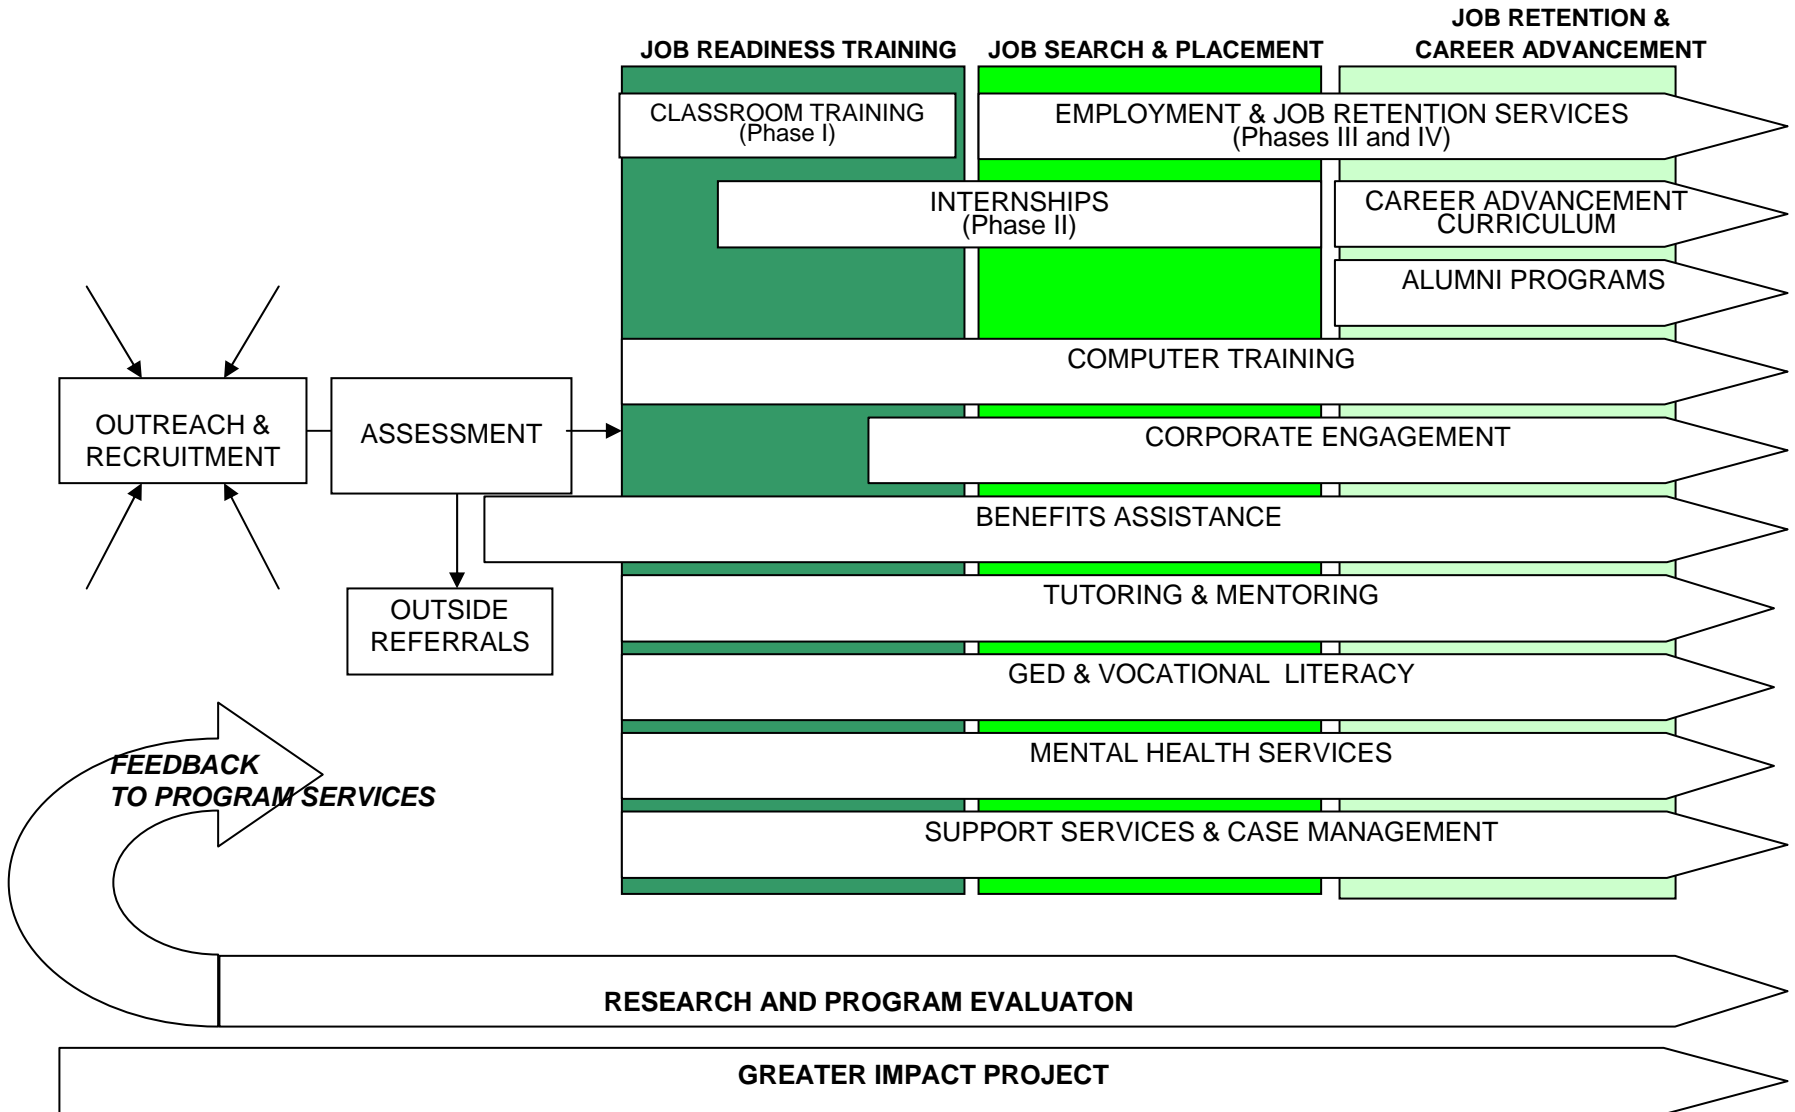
JOB READINESS TRAINING

JOB SEARCH & PLACEMENT

JOB RETENTION & CAREER ADVANCEMENT

CLASSROOM TRAINING (Phase I)

EMPLOYMENT & JOB RETENTION SERVICES (Phases III and IV)

INTERNSHIPS (Phase II)

CAREER ADVANCEMENT CURRICULUM

ALUMNI PROGRAMS

OUTREACH & RECRUITMENT

ASSESSMENT

COMPUTER TRAINING

CORPORATE ENGAGEMENT

BENEFITS ASSISTANCE

OUTSIDE REFERRALS

TUTORING & MENTORING

GED & VOCATIONAL LITERACY

FEEDBACK TO PROGRAM SERVICES

MENTAL HEALTH SERVICES

SUPPORT SERVICES & CASE MANAGEMENT

RESEARCH AND PROGRAM EVALUATON

GREATER IMPACT PROJECT